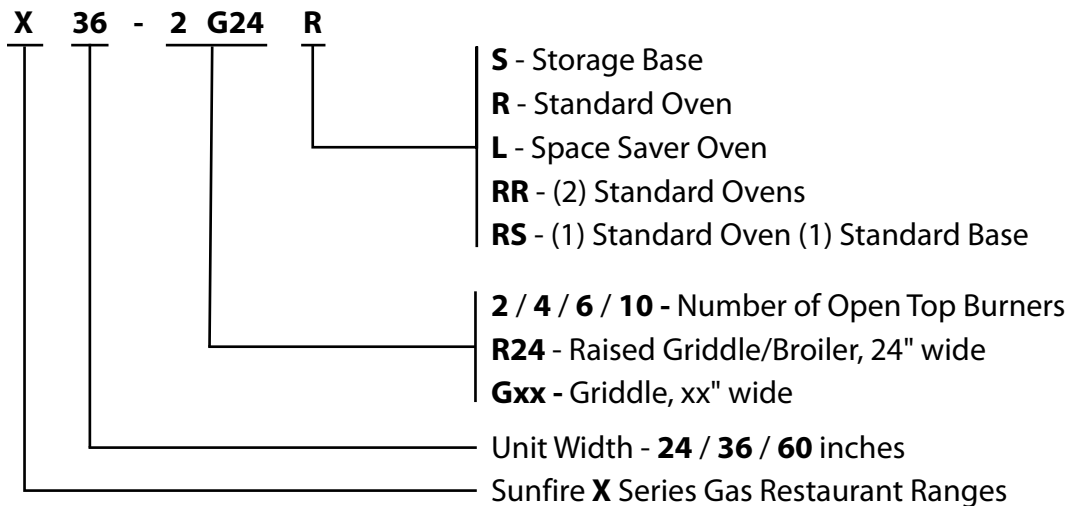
X 36 - 2 G24 R

S - Storage Base
R - Standard Oven
L - Space Saver Oven
RR - (2) Standard Ovens
RS - (1) Standard Oven (1) Standard Base

2 / 4 / 6 / 10 - Number of Open Top Burners
R24 - Raised Griddle/Broiler, 24" wide
Gxx - Griddle, xx" wide

Unit Width - 24 / 36 / 60 inches

Sunfire X Series Gas Restaurant Ranges